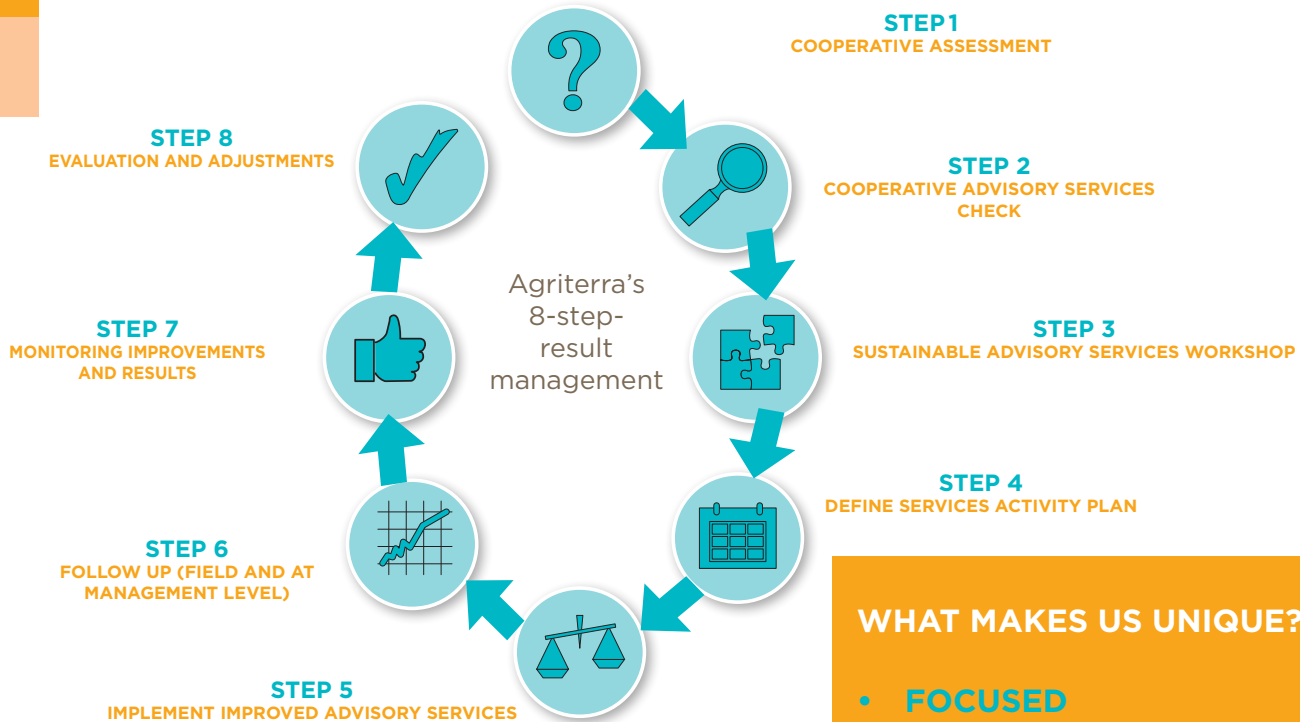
STEP 1
COOPERATIVE ASSESSMENT

STEP 2
COOPERATIVE ADVISORY SERVICES CHECK

STEP 3
SUSTAINABLE ADVISORY SERVICES WORKSHOP

STEP 4
DEFINE SERVICES ACTIVITY PLAN

STEP 5
IMPLEMENT IMPROVED ADVISORY SERVICES

STEP 6
FOLLOW UP (FIELD AND AT MANAGEMENT LEVEL)

STEP 7
MONITORING IMPROVEMENTS AND RESULTS

STEP 8
EVALUATION AND ADJUSTMENTS

Agriterra's 8-step-result management

WHAT MAKES US UNIQUE?

• FOCUSED